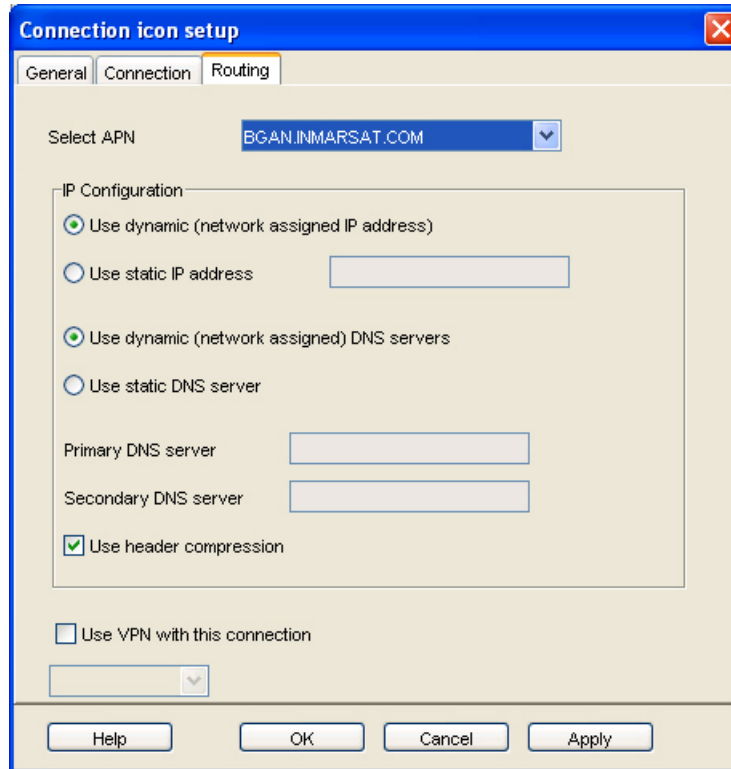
Connection icon setup

General | Connection | Routing

Select APN BGAN.INMARSAT.COM

IP Configuration

Use dynamic (network assigned IP address)

Use static IP address

Use dynamic (network assigned) DNS servers

Use static DNS server

Primary DNS server

Secondary DNS server

Use header compression

Use VPN with this connection

Help | OK | Cancel | Apply